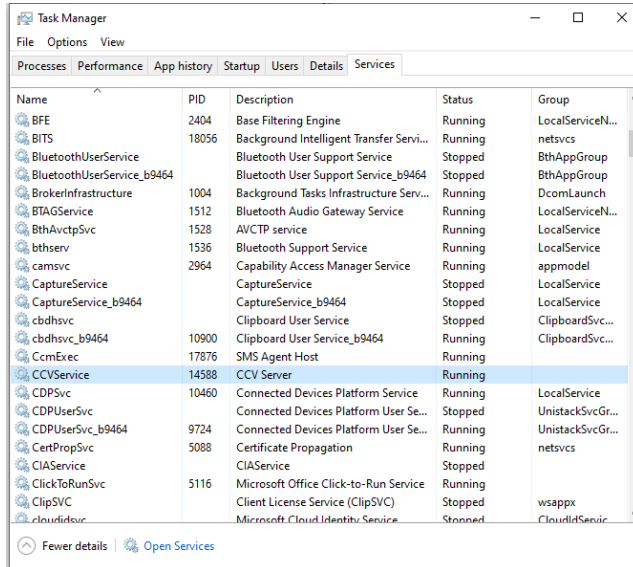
Task Manager

File Options View

Processes Performance App history Startup Users Details Services

| Name | PID | Description | Status | Group |
|---|---|---|---|---|
| BFE | 2404 | Base Filtering Engine | Running | LocalServiceN... |
| BITS | 18056 | Background Intelligent Transfer Servi... | Running | netsvcs |
| BluetoothUserService | | Bluetooth User Support Service | Stopped | BthAppGroup |
| BluetoothUserService_b9464 | | Bluetooth User Support Service_b9464 | Stopped | BthAppGroup |
| BrokerInfrastructure | 1004 | Background Tasks Infrastructure Serv... | Running | DcomLaunch |
| BTAGService | 1512 | Bluetooth Audio Gateway Service | Running | LocalServiceN... |
| BthAvctpSvc | 1528 | AVCTP service | Running | LocalService |
| bthserv | 1536 | Bluetooth Support Service | Running | LocalService |
| camsvc | 2964 | Capability Access Manager Service | Running | appmodel |
| CaptureService | | CaptureService | Stopped | LocalService |
| CaptureService_b9464 | | CaptureService_b9464 | Stopped | LocalService |
| cbdhsvc | | Clipboard User Service | Stopped | ClipboardSvc... |
| cbdhsvc_b9464 | 10900 | Clipboard User Service_b9464 | Running | ClipboardSvc... |
| CcmExec | 17876 | SMS Agent Host | Running | |
| CCVService | 14588 | CCV Server | Running | |
| CDPSvc | 10460 | Connected Devices Platform Service | Running | LocalService |
| CDPUserSvc | | Connected Devices Platform User Se... | Stopped | UnistackSvcGr... |
| CDPUserSvc_b9464 | 9724 | Connected Devices Platform User Se... | Running | UnistackSvcGr... |
| CertPropSvc | 5088 | Certificate Propagation | Running | netsvcs |
| CIAService | | CIAService | Stopped | |
| ClickToRunSvc | 5116 | Microsoft Office Click-to-Run Service | Running | |
| ClipSVC | | Client License Service (ClipSVC) | Stopped | wsappx |
| cloudidsvc | | Microsoft Cloud Identity Service | Stopped | CloudIdServic |

Fewer details | Open Services